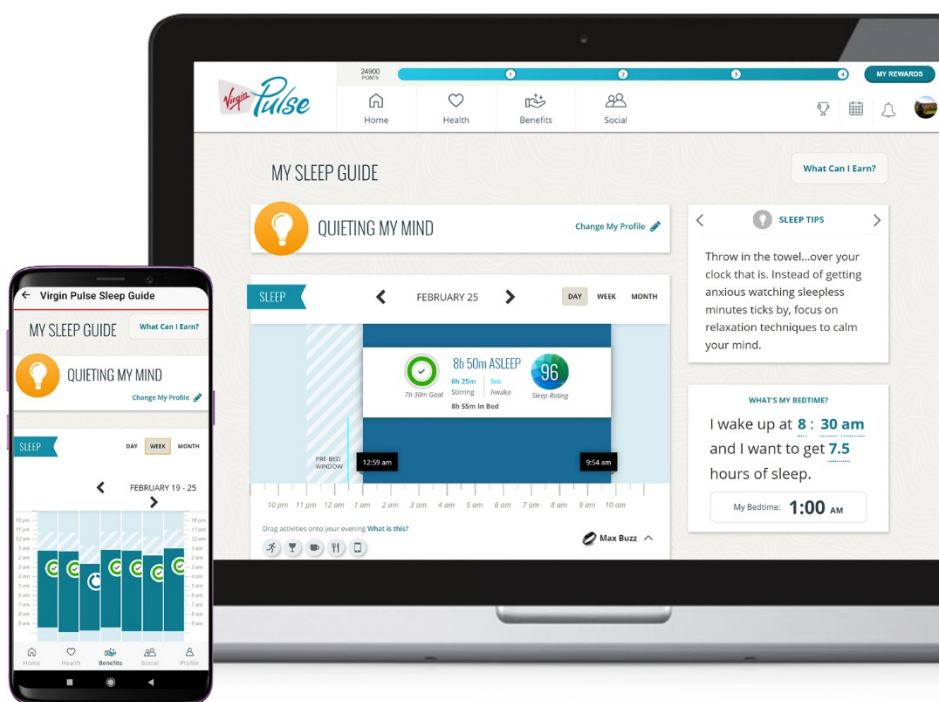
Virgin Pulse

24900 POINTS

1 2 3 4

MY REWARDS

Home Health Benefits Social

MY SLEEP GUIDE

What Can I Earn?

QUIETING MY MIND

Change My Profile

SLEEP TIPS

Throw in the towel...over your clock that is. Instead of getting anxious watching sleepless minutes ticks by, focus on relaxation techniques to calm your mind.

SLEEP

FEBRUARY 25

DAY WEEK MONTH

8h 50m ASLEEP

7h 30m Goal

6h 25m Stirring

5m Awake

8h 55m In Bed

96

Sleep Rating

PRE-BED WINDOW

12:59 am

9:54 am

10 pm 11 pm 12 am 1 am 2 am 3 am 4 am 5 am 6 am 7 am 8 am 9 am 10 am

Drag activities onto your evening What is this?

Max Buzz

WHAT'S MY BEDTIME?

I wake up at 8 : 30 am

and I want to get 7.5

hours of sleep.

My Bedtime: 1:00 AM

Virgin Pulse Sleep Guide

MY SLEEP GUIDE

What Can I Earn?

QUIETING MY MIND

Change My Profile

SLEEP

DAY WEEK MONTH

FEBRUARY 19 - 25

10 pm 11 pm 12 am 1 am 2 am 3 am 4 am 5 am 6 am 7 am 8 am 9 am 10 am

Home Health Benefits Social Profile